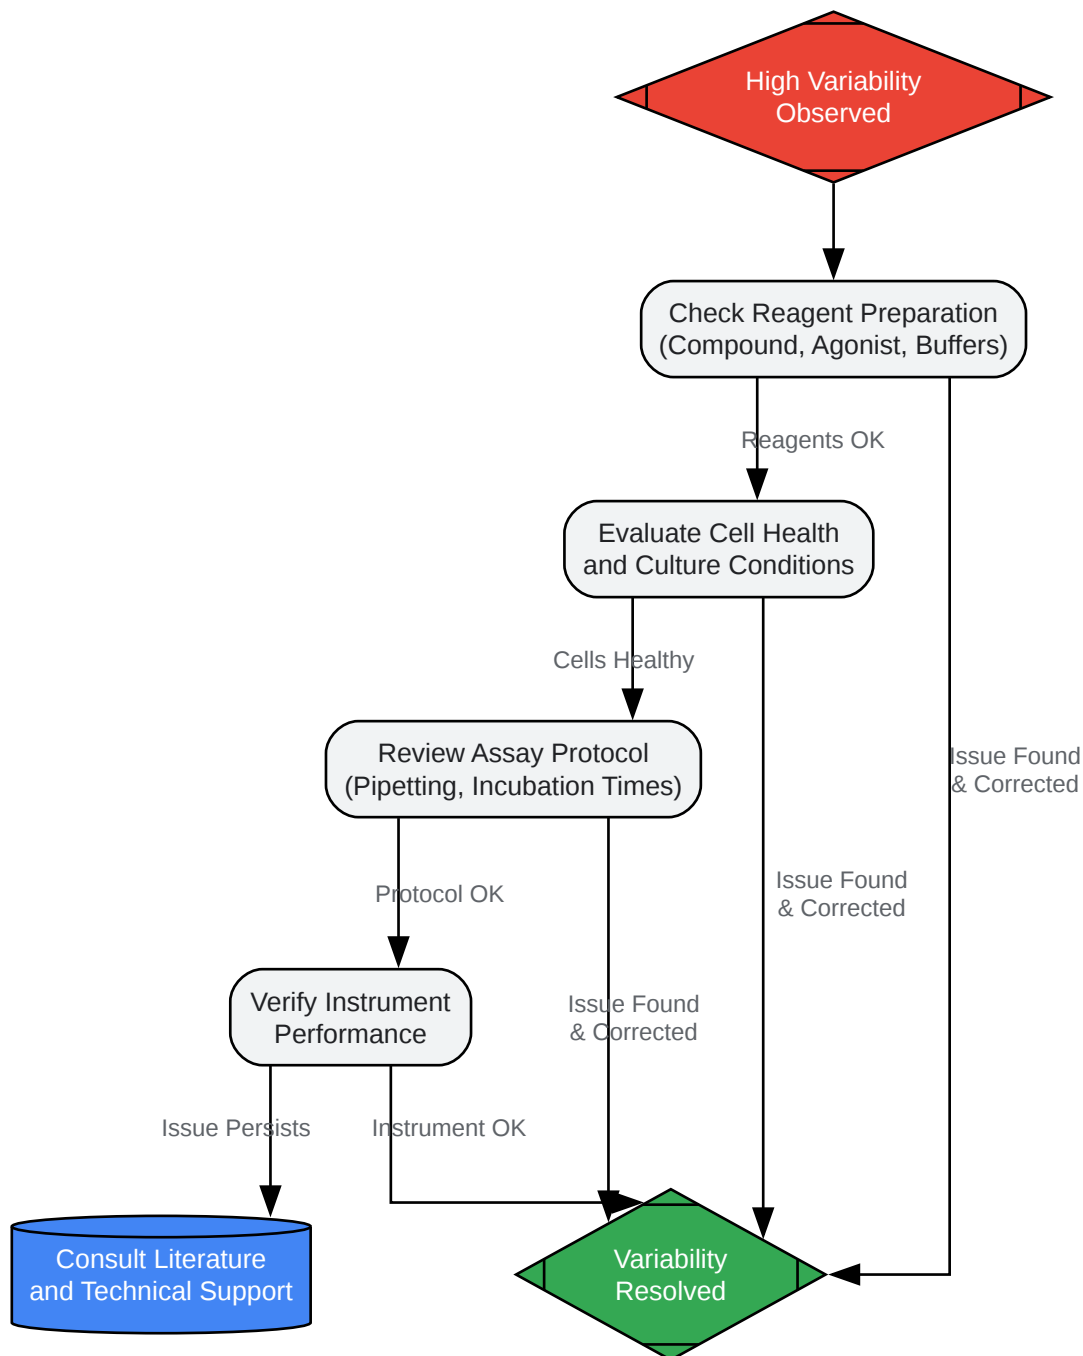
High Variability Observed

Check Reagent Preparation (Compound, Agonist, Buffers)

Reagents OK

Evaluate Cell Health and Culture Conditions

Cells Healthy

Issue Found & Corrected

Review Assay Protocol (Pipetting, Incubation Times)

Protocol OK

Issue Found & Corrected

Verify Instrument Performance

Issue Found & Corrected

Issue Persists

Instrument OK

Consult Literature and Technical Support

Variability Resolved